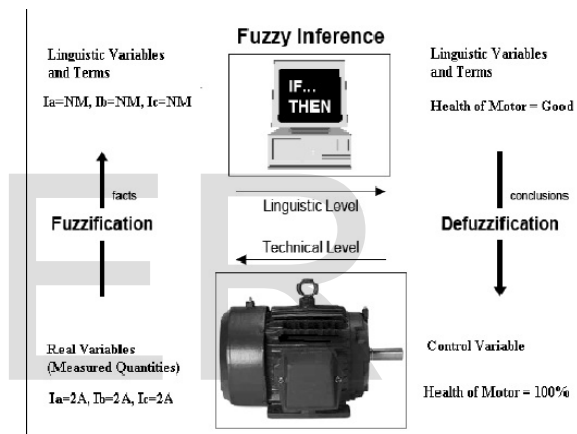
Fuzzy Inference

Linguistic Variables and Terms

Ia=NM, Ib=NM, Ic=NM

IF... THEN

Linguistic Variables and Terms

Health of Motor = Good

facts

Fuzzification

Linguistic Level

conclusions

Defuzzification

Technical Level

Real Variables (Measured Quantities)

Ia=2A, Ib=2A, Ic=2A

Control Variable

Health of Motor = 100%